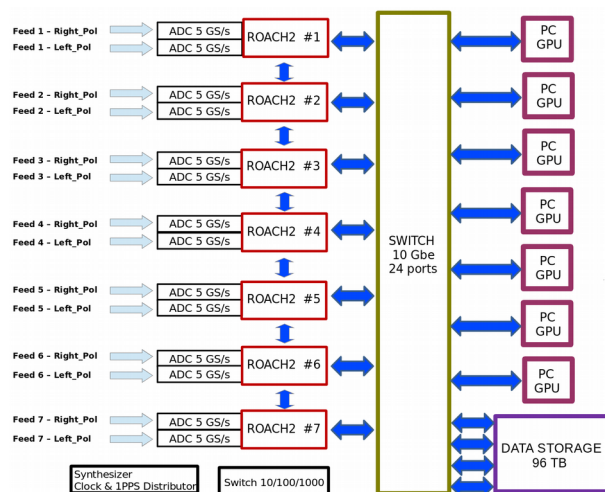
Feed 1 – Right_Pol
Feed 1 – Left_Pol
ADC 5 GS/s
ADC 5 GS/s
ROACH2 #1

Feed 2 – Right_Pol
Feed 2 – Left_Pol
ADC 5 GS/s
ADC 5 GS/s
ROACH2 #2

Feed 3 – Right_Pol
Feed 3 – Left_Pol
ADC 5 GS/s
ADC 5 GS/s
ROACH2 #3

Feed 4 – Right_Pol
Feed 4 – Left_Pol
ADC 5 GS/s
ADC 5 GS/s
ROACH2 #4

Feed 5 – Right_Pol
Feed 5 – Left_Pol
ADC 5 GS/s
ADC 5 GS/s
ROACH2 #5

Feed 6 – Right_Pol
Feed 6 – Left_Pol
ADC 5 GS/s
ADC 5 GS/s
ROACH2 #6

Feed 7 – Right_Pol
Feed 7 – Left_Pol
ADC 5 GS/s
ADC 5 GS/s
ROACH2 #7

SWITCH
10 Gbe
24 ports

PC
GPU

PC
GPU

PC
GPU

PC
GPU

PC
GPU

PC
GPU

PC
GPU

DATA STORAGE
96 TB

Synthesizer
Clock & 1PPS Distributor

Switch 10/100/1000